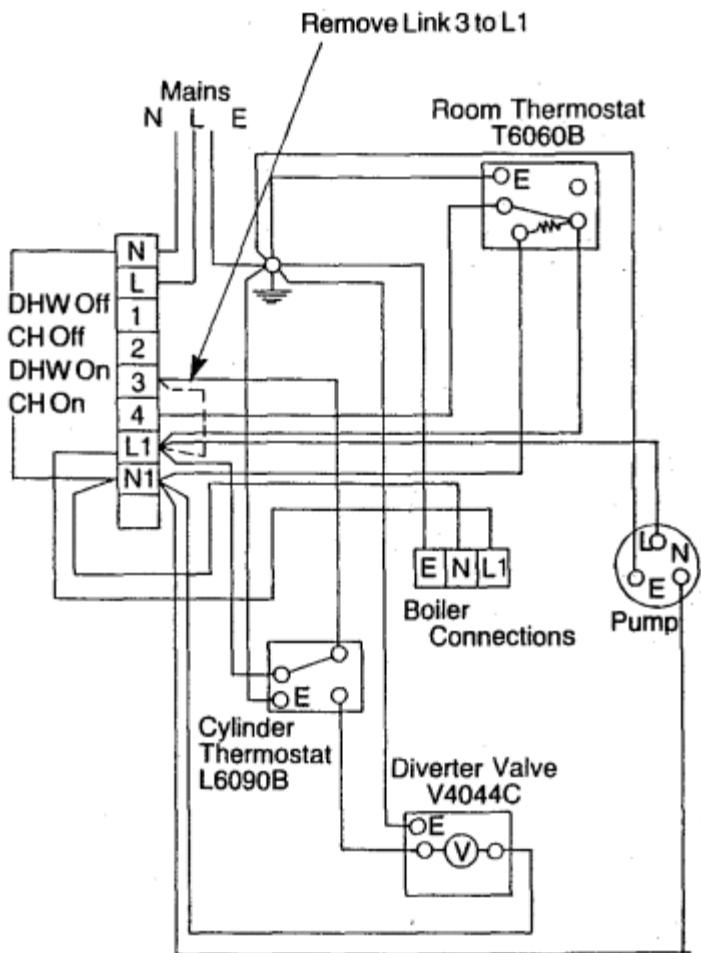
Remove Link 3 to L1

Mains
N L E

Room Thermostat
T6060B

E

N
L
1
2
3
4
L1
N1

DHW Off
CH Off
DHW On
CH On

E N L1
Boiler
Connections

L N
E
Pump

E
Cylinder
Thermostat
L6090B

Diverter Valve
V4044C
E
V